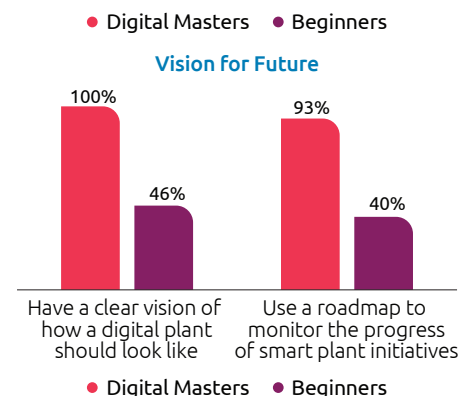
Digital Masters
Beginners

Vision for Future

100%
46%
93%
40%

Have a clear vision of how a digital plant should look like

Use a roadmap to monitor the progress of smart plant initiatives

Digital Masters
Beginners